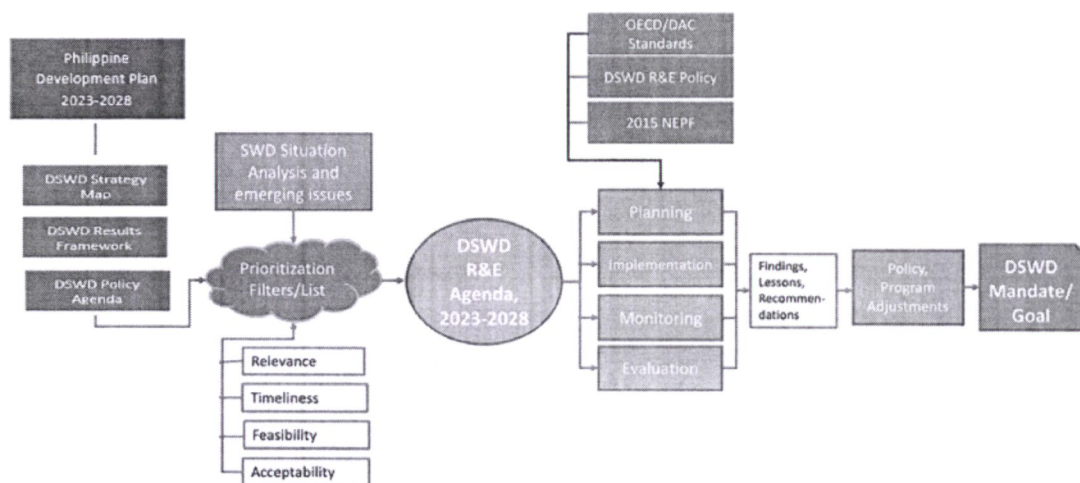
Philippine Development Plan 2023-2028

DSWD Strategy Map

DSWD Results Framework

DSWD Policy Agenda

SWD Situation Analysis and emerging issues

Prioritization Filters/List

Relevance

Timeliness

Feasibility

Acceptability

DSWD R&E Agenda, 2023-2028

OECD/DAC Standards

DSWD R&E Policy

2015 NEPF

Planning

Implementation

Monitoring

Evaluation

Findings, Lessons, Recommendations

Policy, Program Adjustments

DSWD Mandate/ Goal